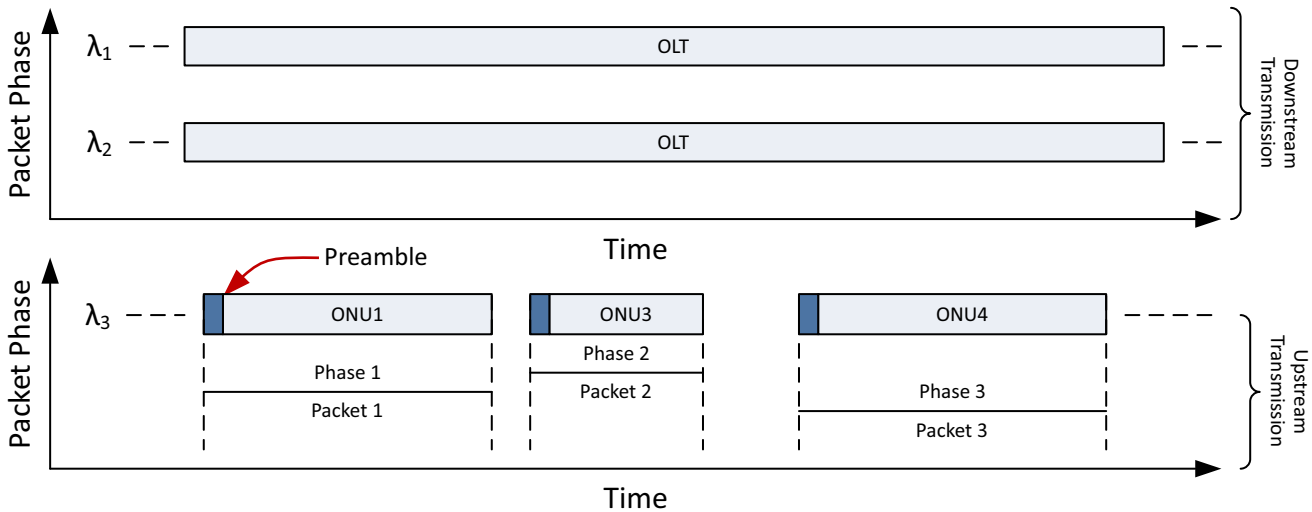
Packet Phase

$\lambda_1$

OLT

$\lambda_2$

OLT

Downstream Transmission

Time

Packet Phase

Preamble

$\lambda_3$

ONU1

ONU3

ONU4

Phase 1

Packet 1

Phase 2

Packet 2

Phase 3

Packet 3

Upstream Transmission

Time